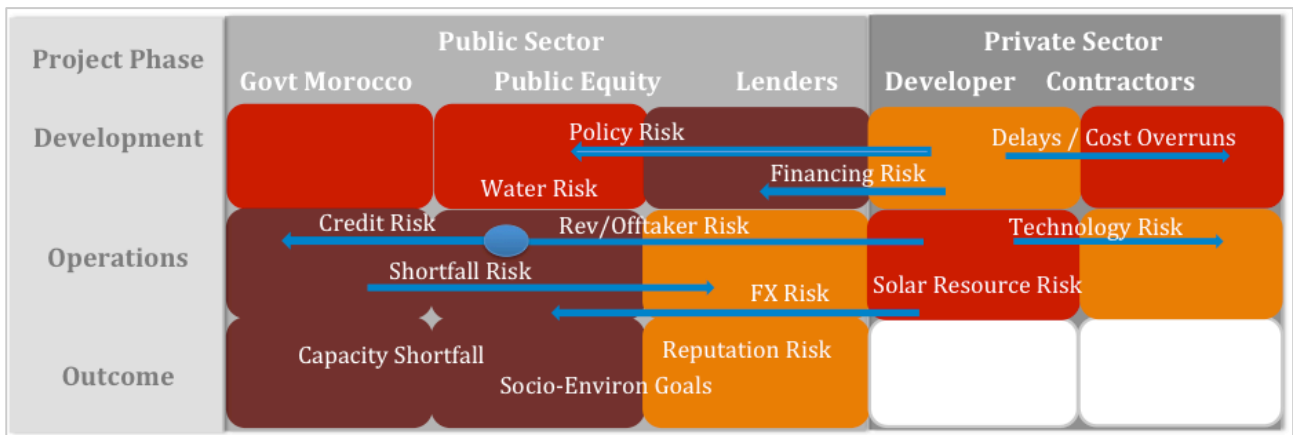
Project Phase

Public Sector

Govt Morocco

Public Equity

Lenders

Private Sector

Developer

Contractors

Development

Policy Risk

Delays / Cost Overruns

Financing Risk

Water Risk

Operations

Credit Risk

Rev/Offtaker Risk

Technology Risk

Shortfall Risk

FX Risk

Solar Resource Risk

Outcome

Capacity Shortfall

Reputation Risk

Socio-Environ Goals